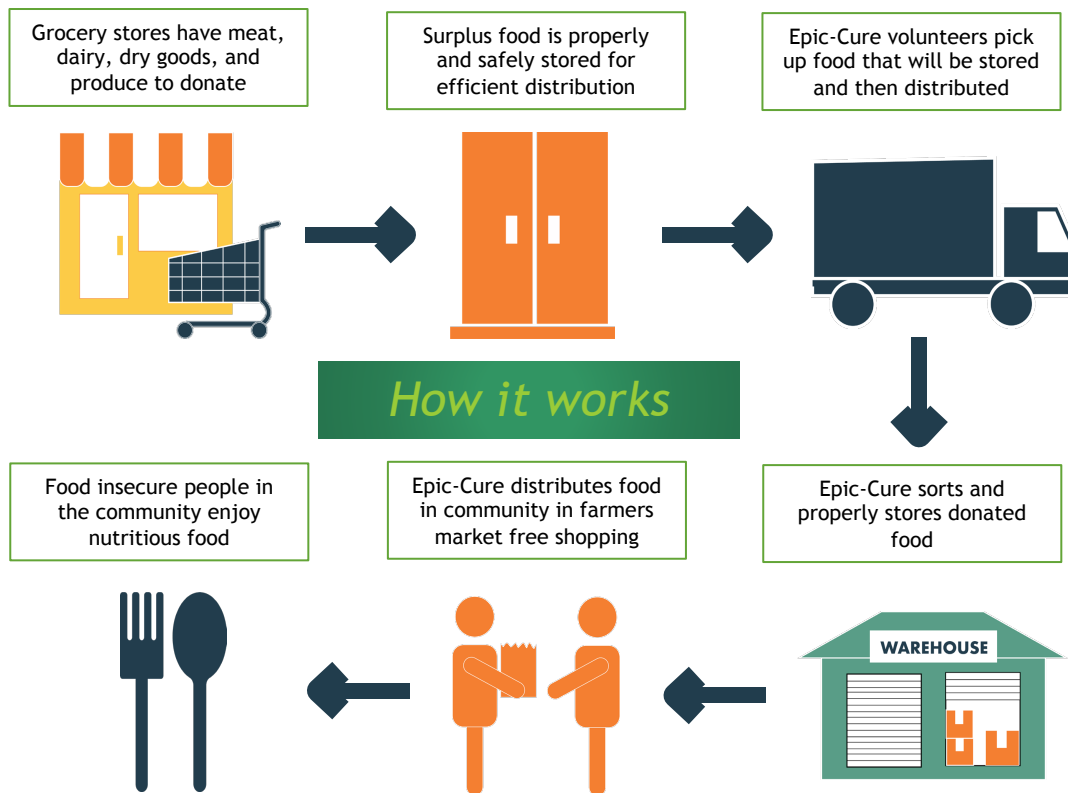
Grocery stores have meat, dairy, dry goods, and produce to donate

Surplus food is properly and safely stored for efficient distribution

Epic-Cure volunteers pick up food that will be stored and then distributed

How it works

Food insecure people in the community enjoy nutritious food

Epic-Cure distributes food in community in farmers market free shopping

Epic-Cure sorts and properly stores donated food

WAREHOUSE